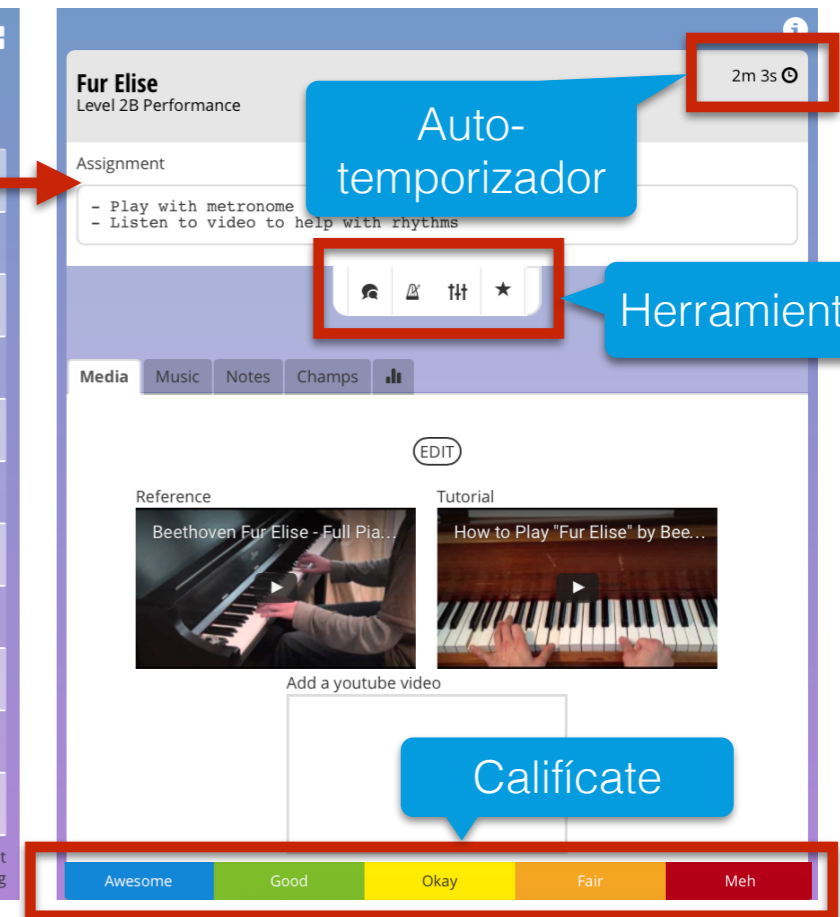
Fur Elise
Level 2B Performance

2m 3s

Auto-
temporizador

Assignment

- Play with metronome
- Listen to video to help with rhythms

Herramient

Media Music Notes Champs

EDIT

Reference

Beethoven Fur Elise - Full Pia...

Tutorial

How to Play "Fur Elise" by Bee...

Add a youtube video

Califícate

Awesome Good Okay Fair Meh